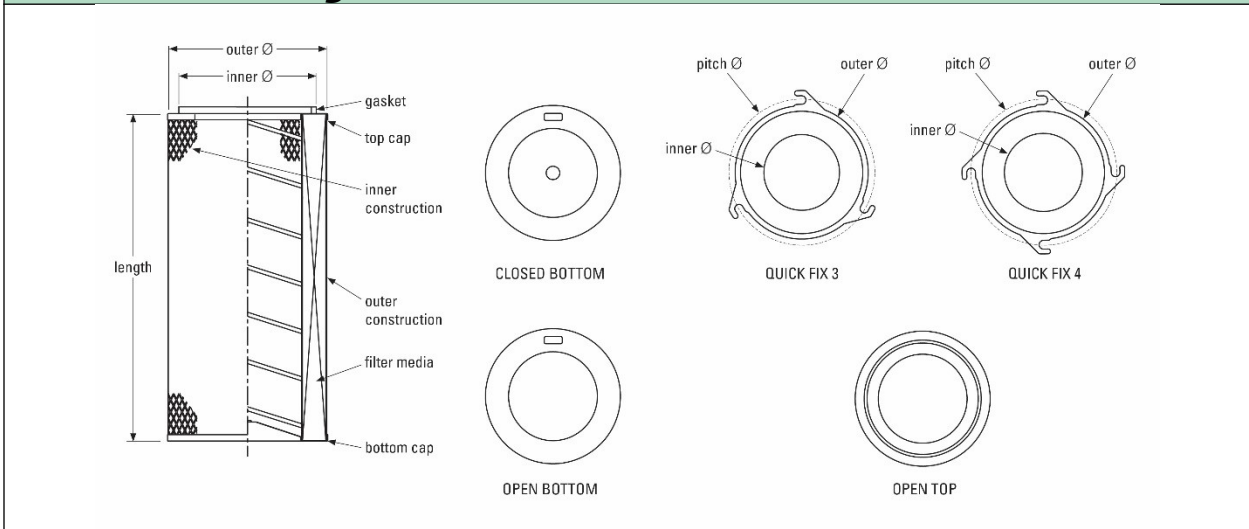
outer Ø
inner Ø
gasket
top cap
inner construction
length
outer construction
filter media
bottom cap

CLOSED BOTTOM

OPEN BOTTOM

pitch Ø
outer Ø
inner Ø
QUICK FIX 3

pitch Ø
outer Ø
inner Ø
QUICK FIX 4

OPEN TOP